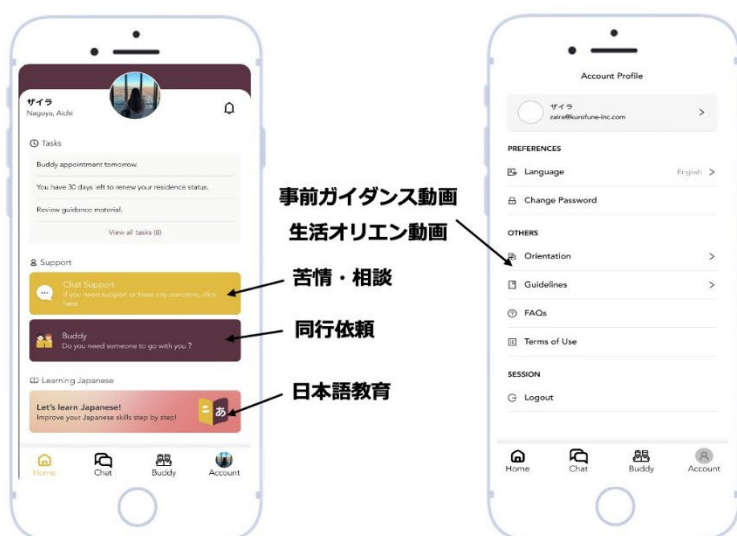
ザイラ
Nagoya, Aichi

Tasks

Buddy appointment tomorrow.

You have 30 days left to renew your residence status.

Review guidance material.

View all tasks (8)

Support

Chat Support
If you need support or have any concerns, click here.

Buddy
Do you need someone to go with you ?

Learning Japanese

Let's learn Japanese!
Improve your Japanese skills step by step!

あ

Home Chat Buddy Account

苦情・相談

同行依頼

日本語教育

事前ガイダンス動画

生活オリエン動画

Account Profile

ザイラ
zaira@kurofune-inc.com

PREFERENCES

Language English

Change Password

OTHERS

Orientation

Guidelines

FAQs

Terms of Use

SESSION

Logout

Home Chat Buddy Account